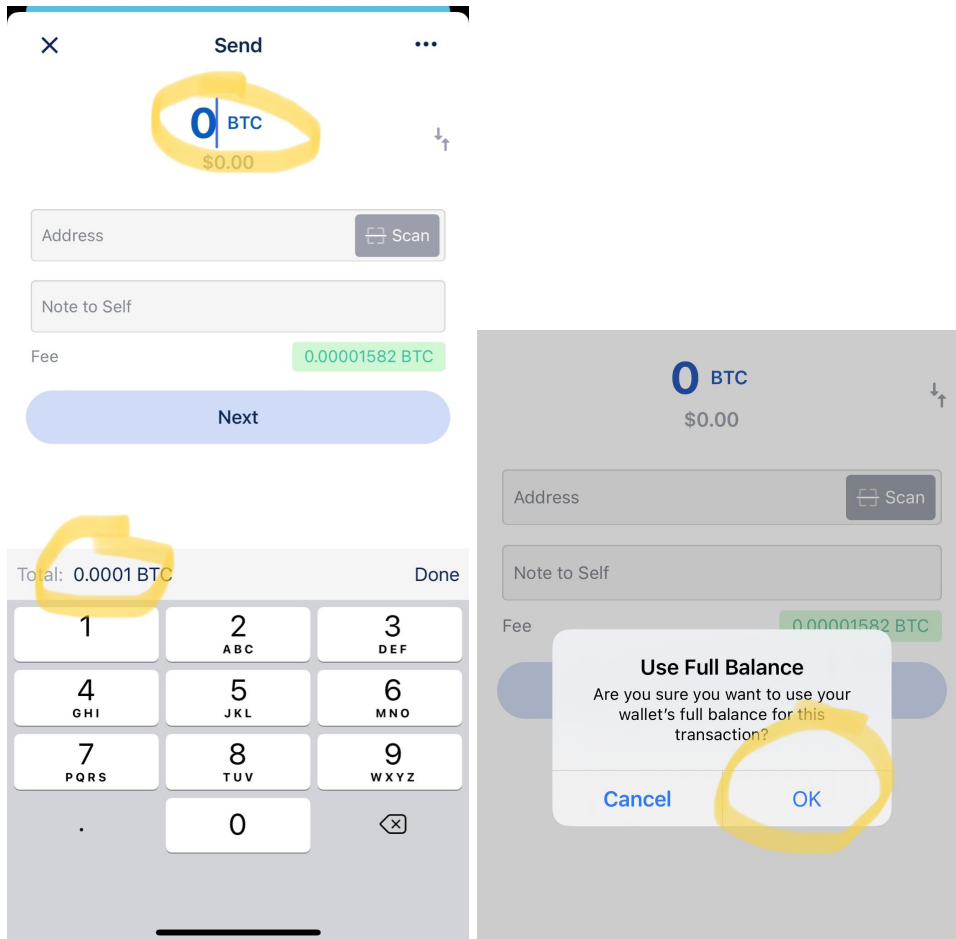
Send

0 BTC
$0.00

Address
Scan

Note to Self

Fee 0.00001582 BTC

Next

Total: 0.0001 BTC
Done

1
2 ABC
3 DEF
4 GHI
5 JKL
6 MNO
7 PQRS
8 TUV
9 WXYZ
.
0

0 BTC
$0.00

Address
Scan

Note to Self

Fee 0.00001582 BTC

Use Full Balance
Are you sure you want to use your wallet's full balance for this transaction?

Cancel
OK